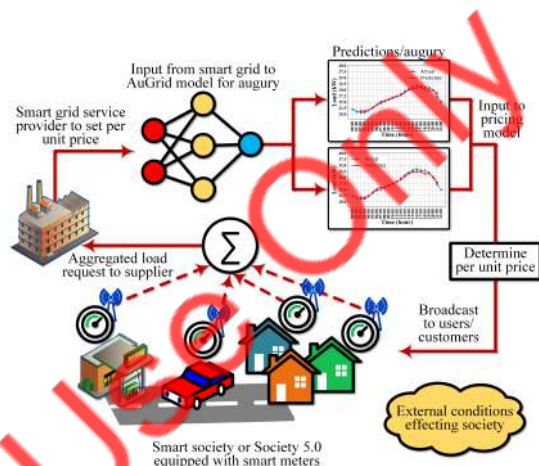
Input from smart grid to AuGrid model for augury

Predictions/augury

Smart grid service provider to set per unit price

Input to pricing model

Load (kW)

Time (hour)

Actual

Prediction

$\Sigma$

Aggregated load request to supplier

Determine per unit price

Broadcast to users/ customers

External conditions effecting society

Smart society or Society 5.0 equipped with smart meters

USE ONLY